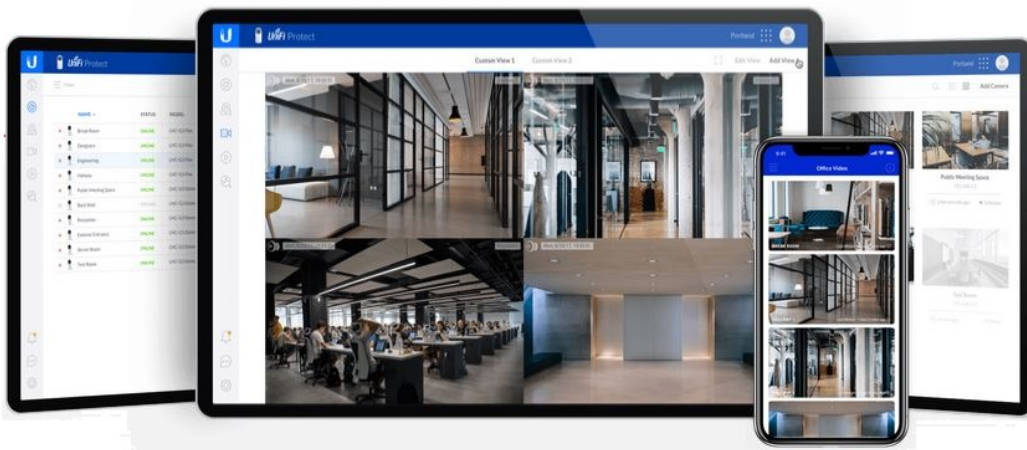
UniFi Protect

Custom View 1

Custom View 2

Edit View

Add View

Portland

UniFi Protect

NAME

STATUS

MODEL

Break Room

Designers

Engineering

Hallway

Public Meeting Space

Back Wall

Reception

Exterior Entrance

Secret Room

Test Room

ONLINE

ONLINE

ONLINE

ONLINE

ONLINE

ONLINE

ONLINE

ONLINE

ONLINE

Portland

Add Camera

Public Meeting Space

Test Room

Office Video